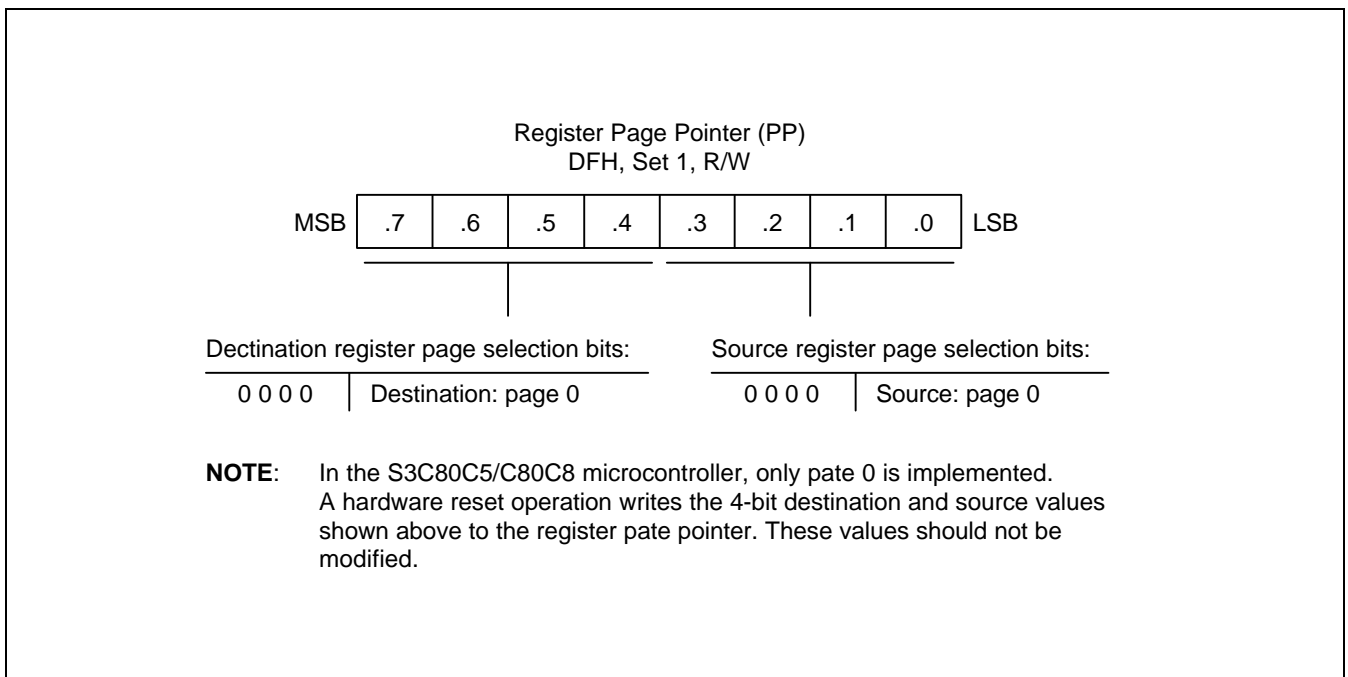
Register Page Pointer (PP)
DFH, Set 1, R/W

MSB | .7 | .6 | .5 | .4 | .3 | .2 | .1 | .0 | LSB

Dectination register page selection bits:

0 0 0 0 | Destination: page 0

Source register page selection bits:

0 0 0 0 | Source: page 0

**NOTE**: In the S3C80C5/C80C8 microcontroller, only pate 0 is implemented. A hardware reset operation writes the 4-bit destination and source values shown above to the register pate pointer. These values should not be modified.